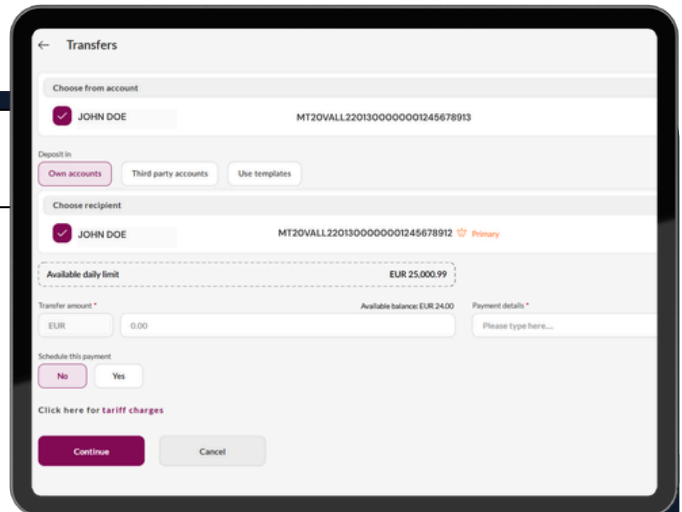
← Transfers

Choose from account

JOHN DOE

MT20VALL22013000000001245678913

Deposit in

Own accounts

Third party accounts

Use templates

Choose recipient

JOHN DOE

MT20VALL22013000000001245678912 Primary

Available daily limit

EUR 25,000.99

Transfer amount *

Available balance: EUR 24.00

Payment details *

EUR

0.00

Please type here....

Schedule this payment

No

Yes

Click here for tariff charges

Continue

Cancel